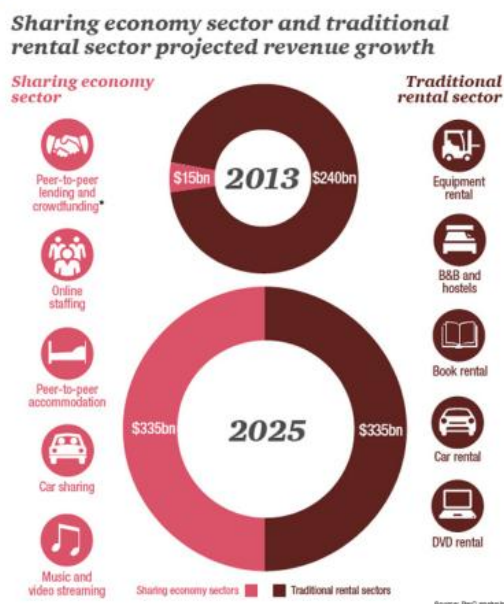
Sharing economy sector and traditional rental sector projected revenue growth

Sharing economy sector

Peer-to-peer lending and crowdfunding*

Online staffing

Peer-to-peer accommodation

Car sharing

Music and video streaming

Traditional rental sector

Equipment rental

B&B and hostels

Book rental

Car rental

DVD rental

$15bn
2013
$240bn

$335bn
2025
$335bn

Sharing economy sectors
Traditional rental sectors

Source: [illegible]